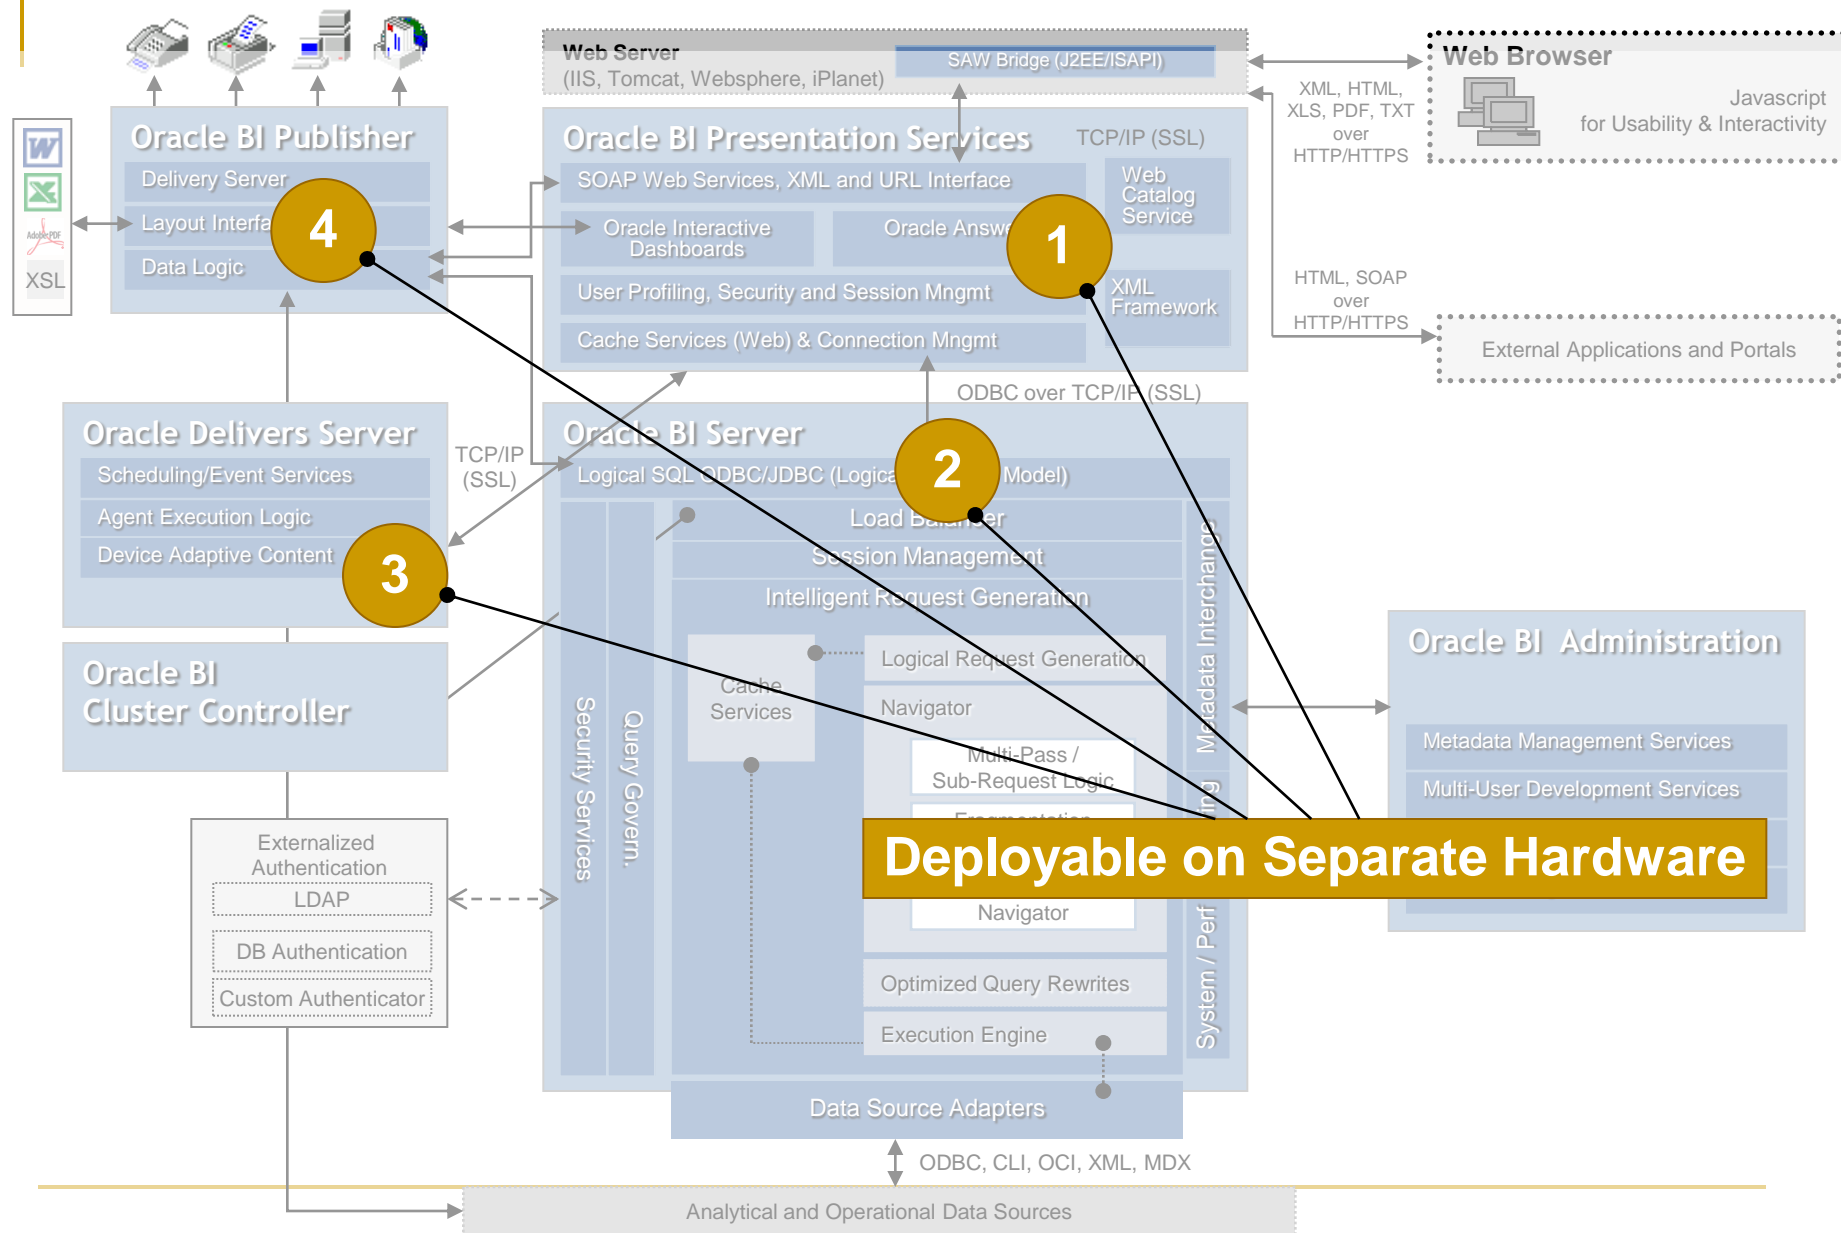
Web Server
(IIS, Tomcat, Websphere, iPlanet)
SAW Bridge (J2EE/ISAPI)

Web Browser
Javascript for Usability & Interactivity

XML, HTML, XLS, PDF, TXT over HTTP/HTTPS

Oracle BI Publisher
Delivery Server
Layout Interfa
Data Logic

XSL

Oracle BI Presentation Services
TCP/IP (SSL)
SOAP Web Services, XML and URL Interface
Oracle Interactive Dashboards
Oracle Answ
Web Catalog Service
User Profiling, Security and Session Mngmt
XML Framework
Cache Services (Web) & Connection Mngmt

HTML, SOAP over HTTP/HTTPS
External Applications and Portals

ODBC over TCP/IP (SSL)

Oracle Delivers Server
Scheduling/Event Services
Agent Execution Logic
Device Adaptive Content

TCP/IP (SSL)

Oracle BI Server
Logical SQL ODBC/JDBC (Logica Model)
Load Balancer
Session Management
Intelligent Request Generation
Cache Services
Logical Request Generation
Navigator
Multi-Pass / Sub-Request Logic
Fragmentation
Navigator
Optimized Query Rewrites
Execution Engine
Security Services
Query Govern.
Metadata Interchange
System / Perf
Data Source Adapters

Oracle BI Cluster Controller

Externalized Authentication
LDAP
DB Authentication
Custom Authenticator

Oracle BI Administration
Metadata Management Services
Multi-User Development Services

1
2
3
4

Deployable on Separate Hardware

ODBC, CLI, OCI, XML, MDX
Analytical and Operational Data Sources